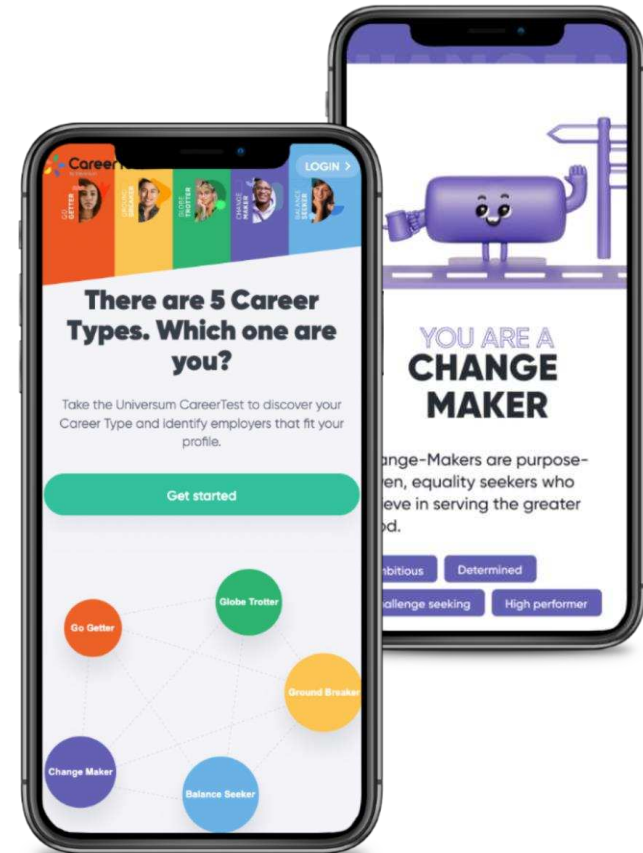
Career

LOGIN >

GO GETTER

GROUND BREAKER

GLOBE TROTTER

CHANGE MAKER

BALANCE SEEKER

There are 5 Career Types. Which one are you?

Take the Universum CareerTest to discover your Career Type and identify employers that fit your profile.

Get started

Globe Trotter

Go Getter

Ground Breaker

Change Maker

Balance Seeker

YOU ARE A CHANGE MAKER

ange-Makers are purpose-en, equality seekers who eve in serving the greater od.

bitious

Determined

allenge seeking

High performer